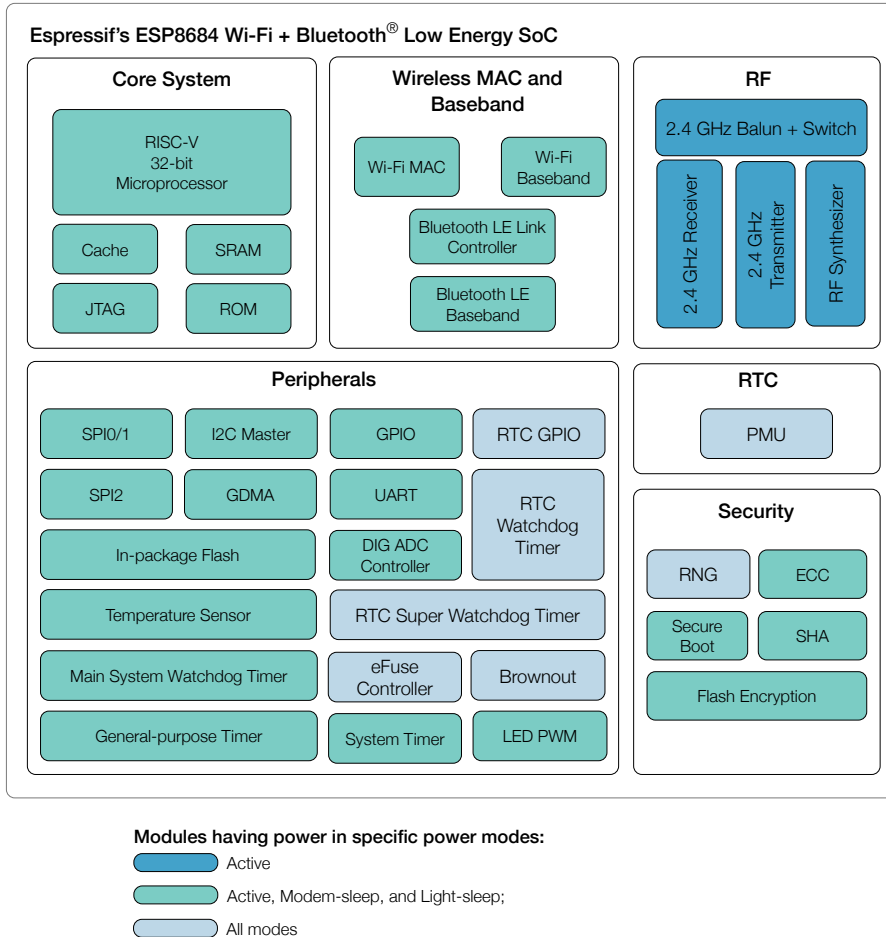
Espressif's ESP8684 Wi-Fi + Bluetooth® Low Energy SoC

Core System

RISC-V 32-bit Microprocessor

Cache

SRAM

JTAG

ROM

Wireless MAC and Baseband

Wi-Fi MAC

Wi-Fi Baseband

Bluetooth LE Link Controller

Bluetooth LE Baseband

RF

2.4 GHz Balun + Switch

2.4 GHz Receiver

2.4 GHz Transmitter

RF Synthesizer

Peripherals

SPI0/1

I2C Master

GPIO

RTC GPIO

SPI2

GDMA

UART

RTC Watchdog Timer

In-package Flash

DIG ADC Controller

Temperature Sensor

RTC Super Watchdog Timer

Main System Watchdog Timer

eFuse Controller

Brownout

General-purpose Timer

System Timer

LED PWM

RTC

PMU

Security

RNG

ECC

Secure Boot

SHA

Flash Encryption

Modules having power in specific power modes:

Active

Active, Modem-sleep, and Light-sleep;

All modes